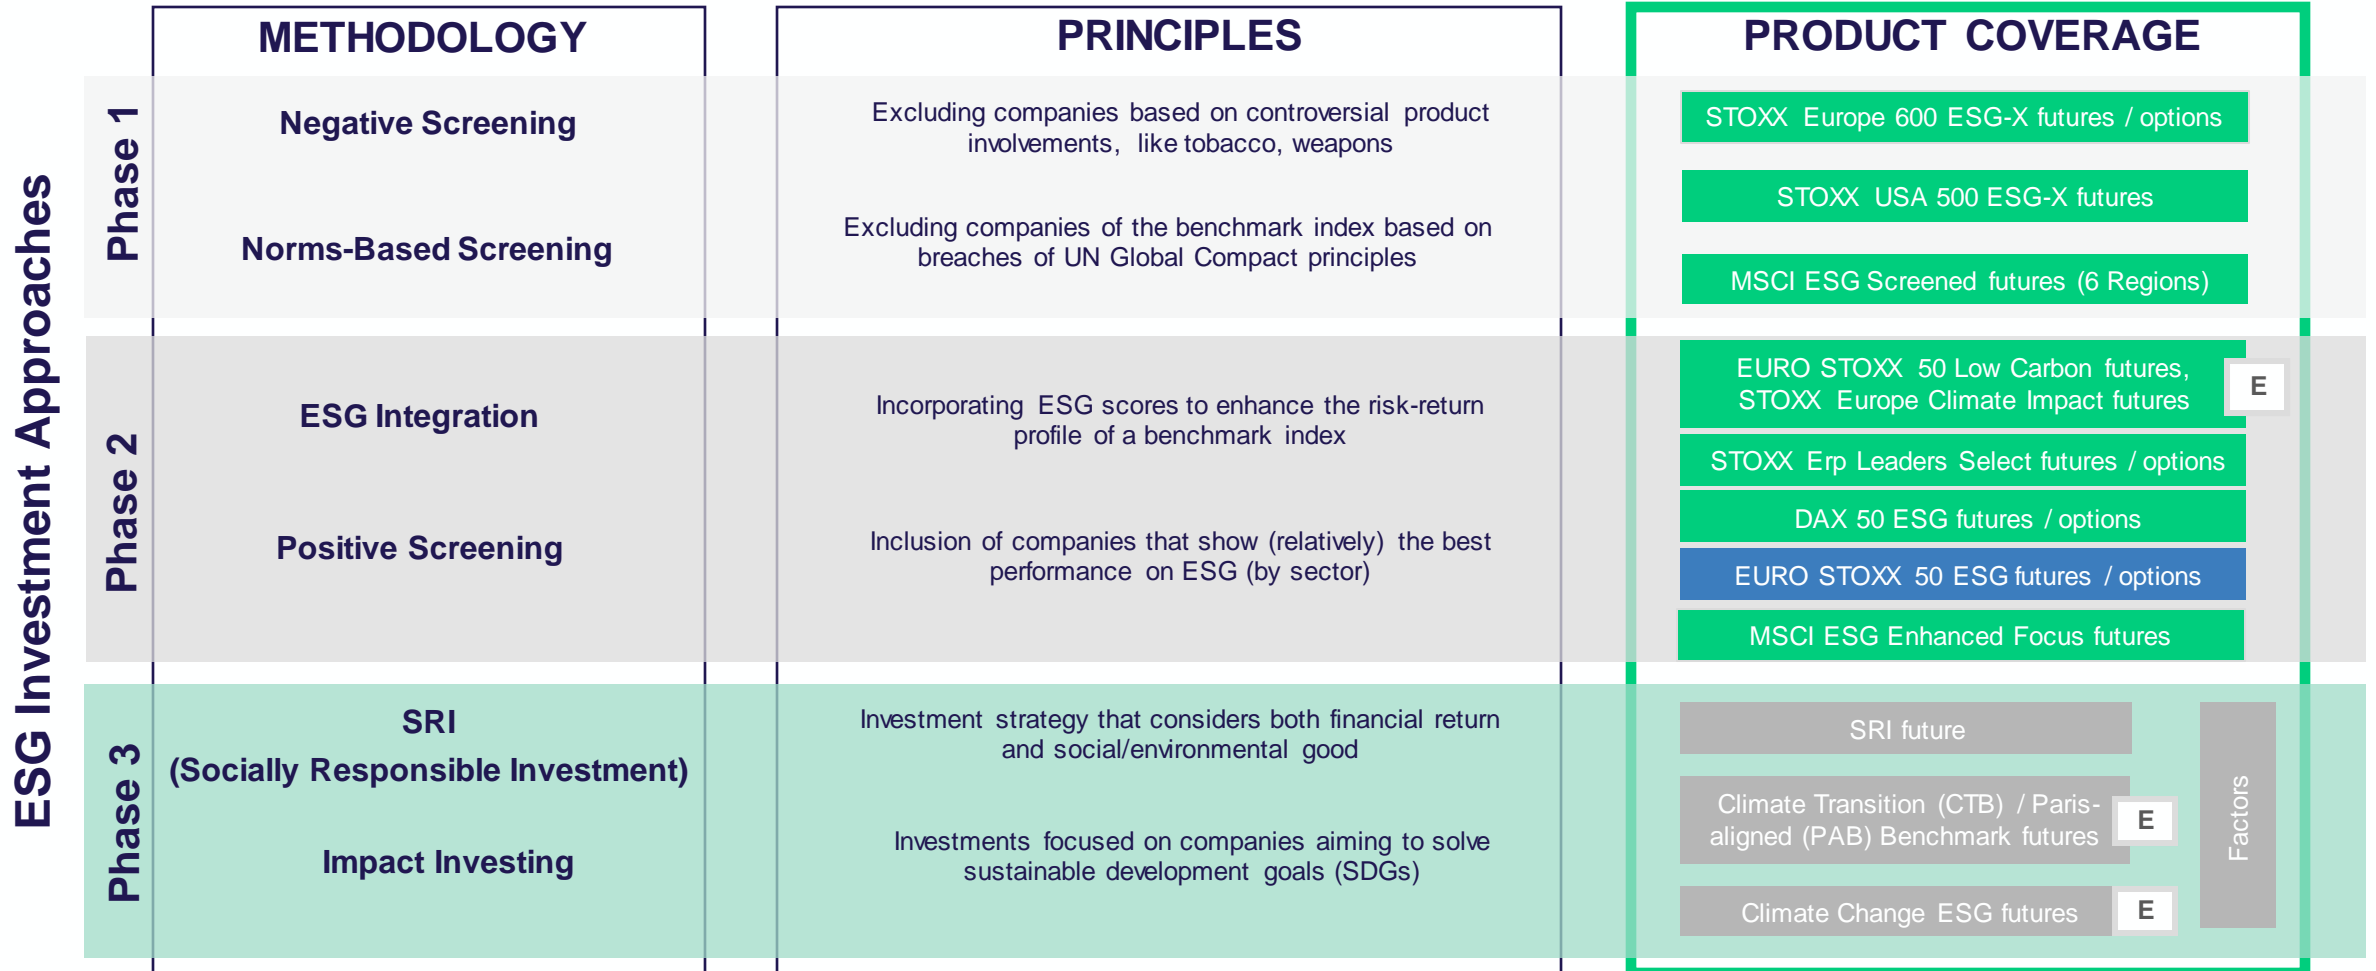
ESG Investment Approaches

| | METHODOLOGY | PRINCIPLES | PRODUCT COVERAGE |
|---|---|---|---|
| Phase 1 | Negative Screening | Excluding companies based on controversial product involvements, like tobacco, weapons | STOXX Europe 600 ESG-X futures / options |
| | | | STOXX USA 500 ESG-X futures |
| | Norms-Based Screening | Excluding companies of the benchmark index based on breaches of UN Global Compact principles | MSCI ESG Screened futures (6 Regions) |
| Phase 2 | ESG Integration | Incorporating ESG scores to enhance the risk-return profile of a benchmark index | EURO STOXX 50 Low Carbon futures, STOXX Europe Climate Impact futures E |
| | | | STOXX Erp Leaders Select futures / options |
| | | | DAX 50 ESG futures / options |
| | Positive Screening | Inclusion of companies that show (relatively) the best performance on ESG (by sector) | EURO STOXX 50 ESG futures / options |
| | | | MSCI ESG Enhanced Focus futures |
| Phase 3 | SRI (Socially Responsible Investment) | Investment strategy that considers both financial return and social/environmental good | SRI future |
| | | | Climate Transition (CTB) / Paris-aligned (PAB) Benchmark futures E |
| | Impact Investing | Investments focused on companies aiming to solve sustainable development goals (SDGs) | Climate Change ESG futures E |

Factors